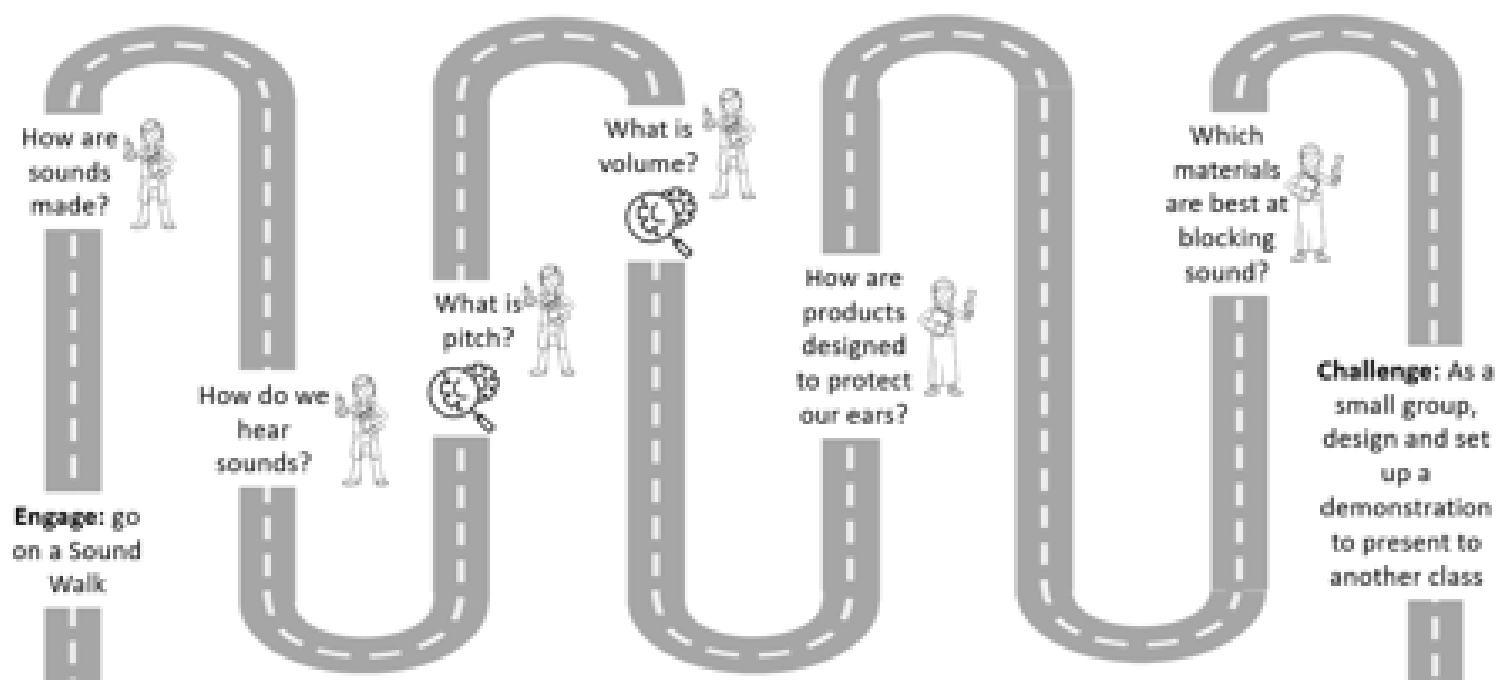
Engage: go on a Sound Walk

How are sounds made?

How do we hear sounds?

What is pitch?

What is volume?

How are products designed to protect our ears?

Which materials are best at blocking sound?

Challenge: As a small group, design and set up a demonstration to present to another class